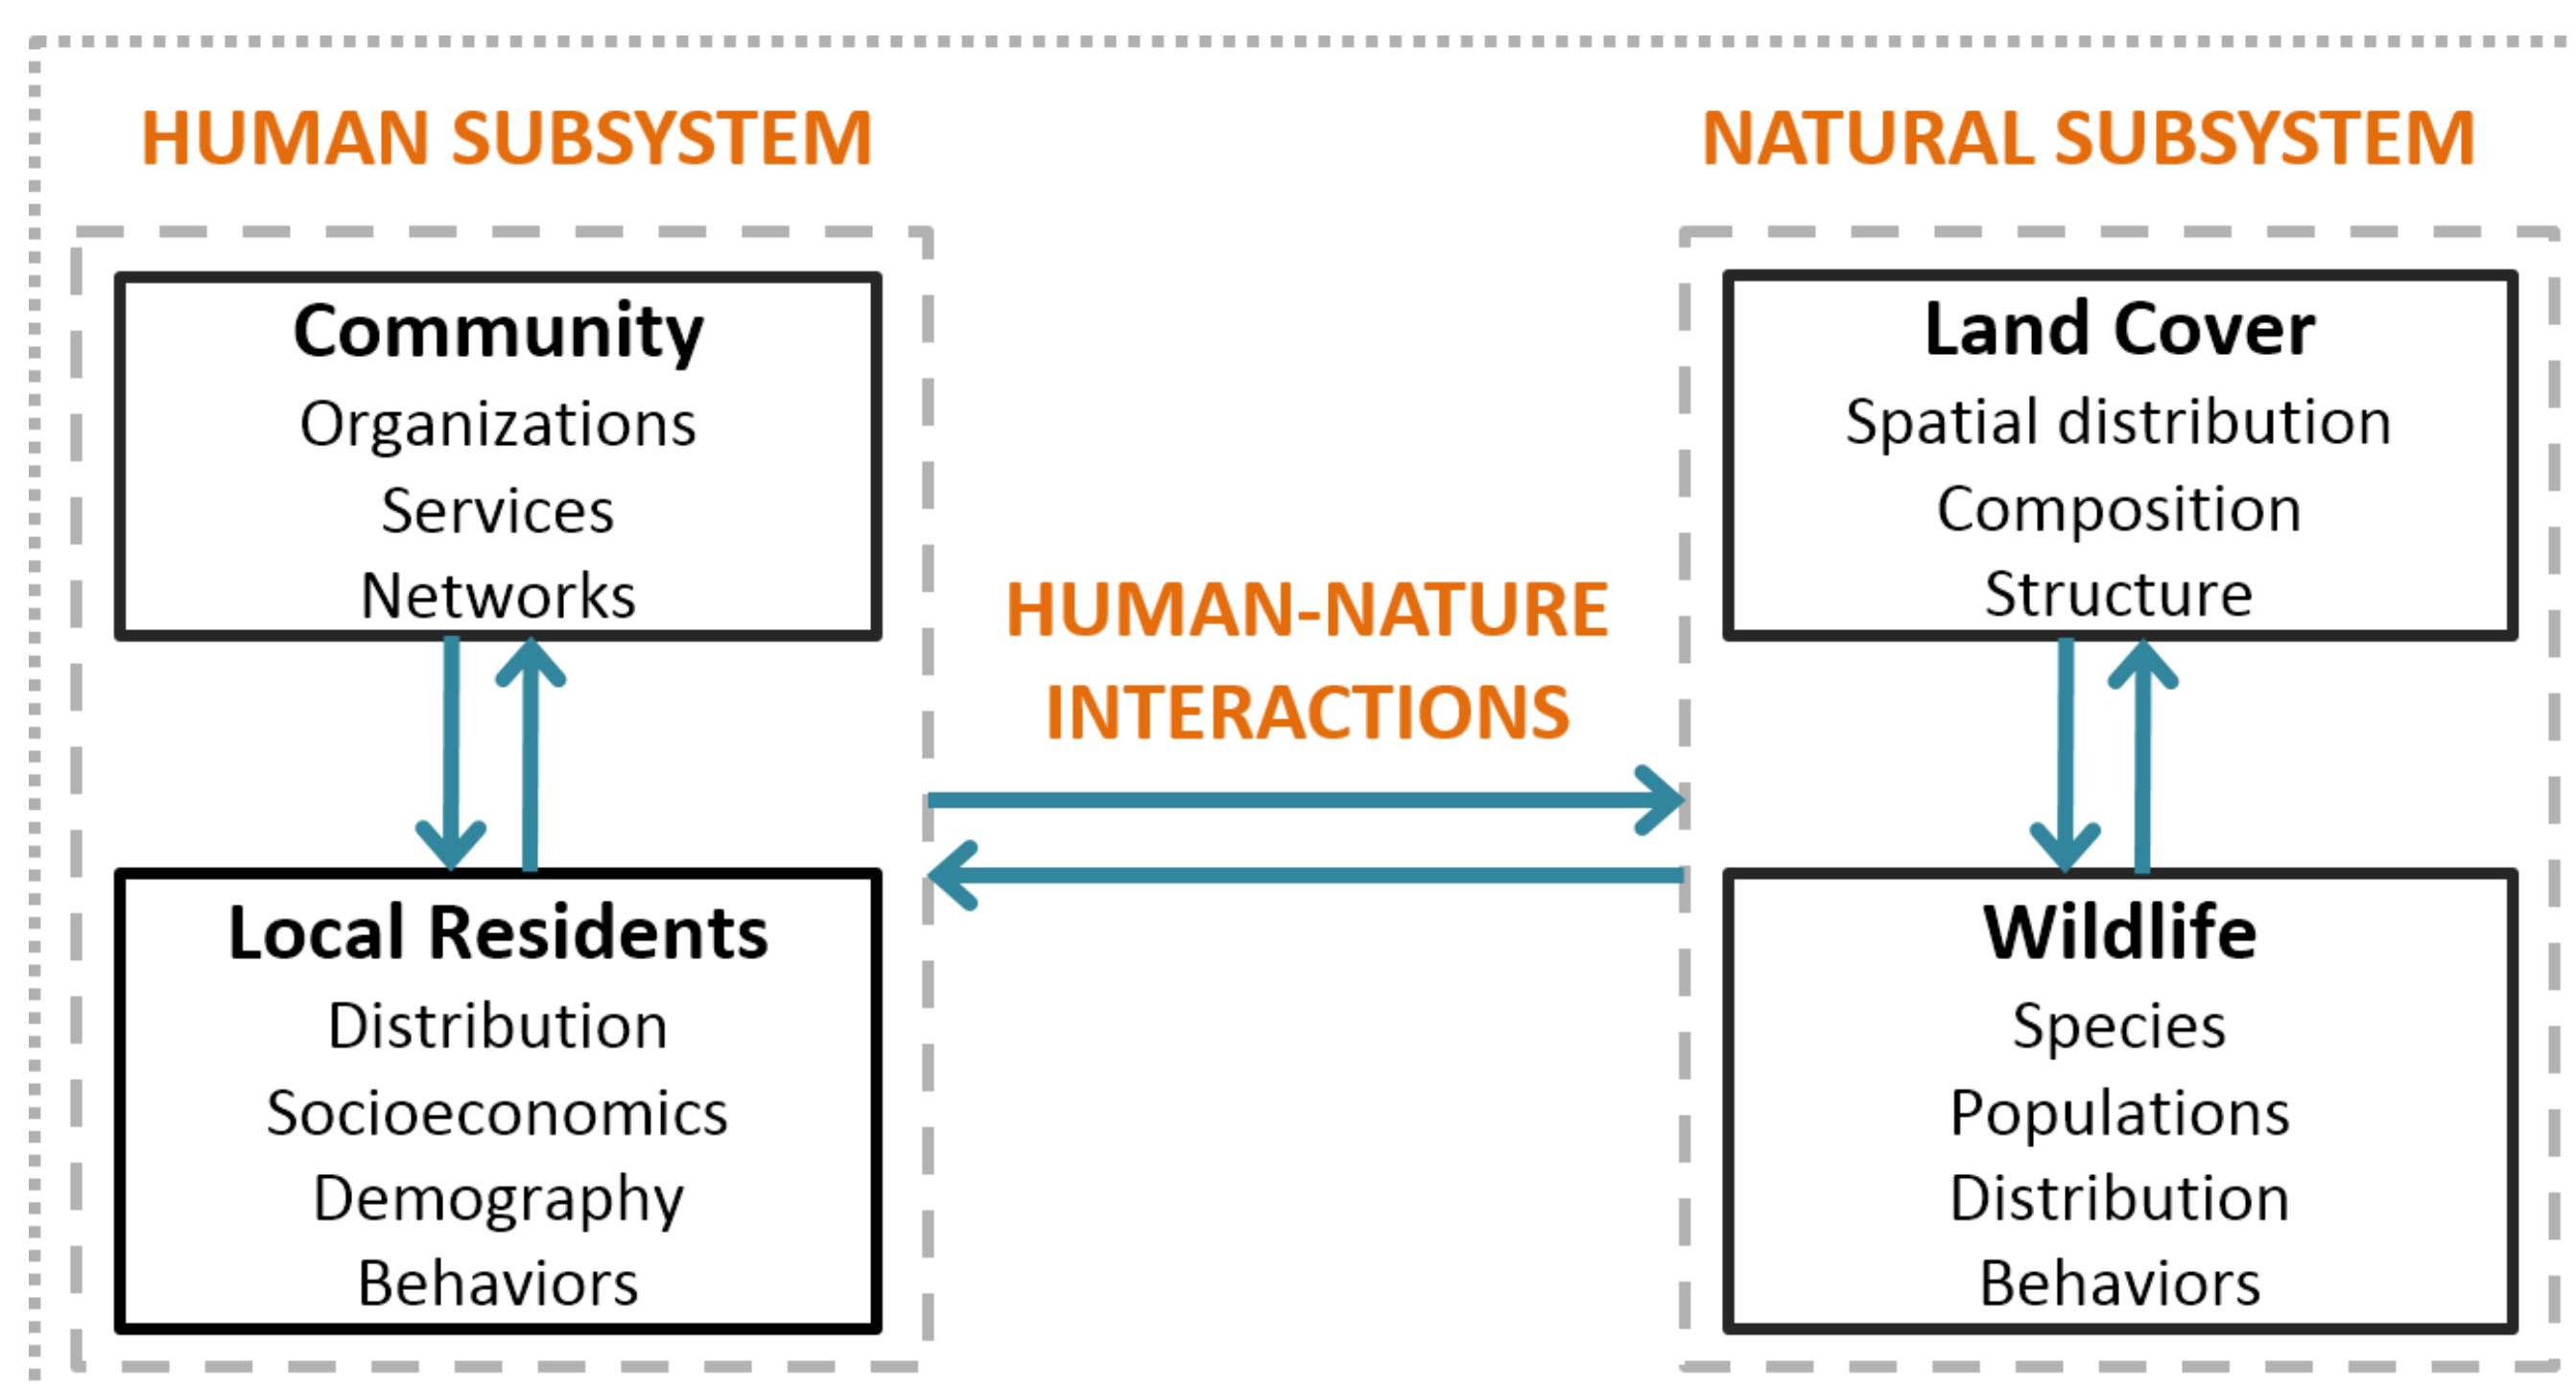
HUMAN SUBSYSTEM

NATURAL SUBSYSTEM

Community
Organizations
Services
Networks

Local Residents
Distribution
Socioeconomics
Demography
Behaviors

HUMAN-NATURE INTERACTIONS

Land Cover
Spatial distribution
Composition
Structure

Wildlife
Species
Populations
Distribution
Behaviors